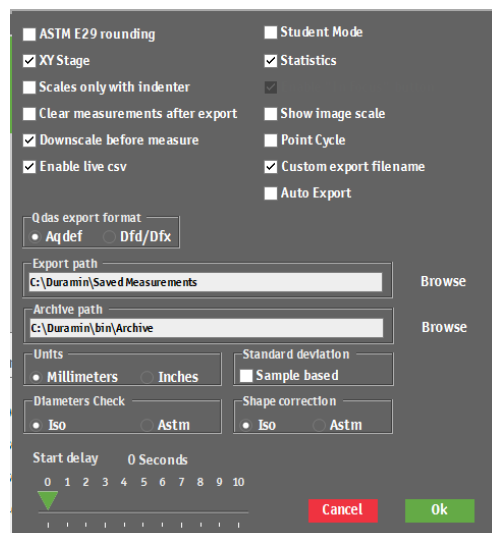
ASTM E29 rounding
XY Stage
Scales only with indenter
Clear measurements after export
Downscale before measure
Enable live csv

Student Mode
Statistics

Show image scale
Point Cycle
Custom export filename
Auto Export

Qdas export format
Aqdef
Dfd/Dfx

Export path
C:\Duramin\Saved Measurements
Browse

Archive path
C:\Duramin\bin\Archive
Browse

Units
Millimeters
Inches

Standard deviation
Sample based

Diameters Check
Iso
Astm

Shape correction
Iso
Astm

Start delay
0 Seconds
0 1 2 3 4 5 6 7 8 9 10

Cancel
Ok